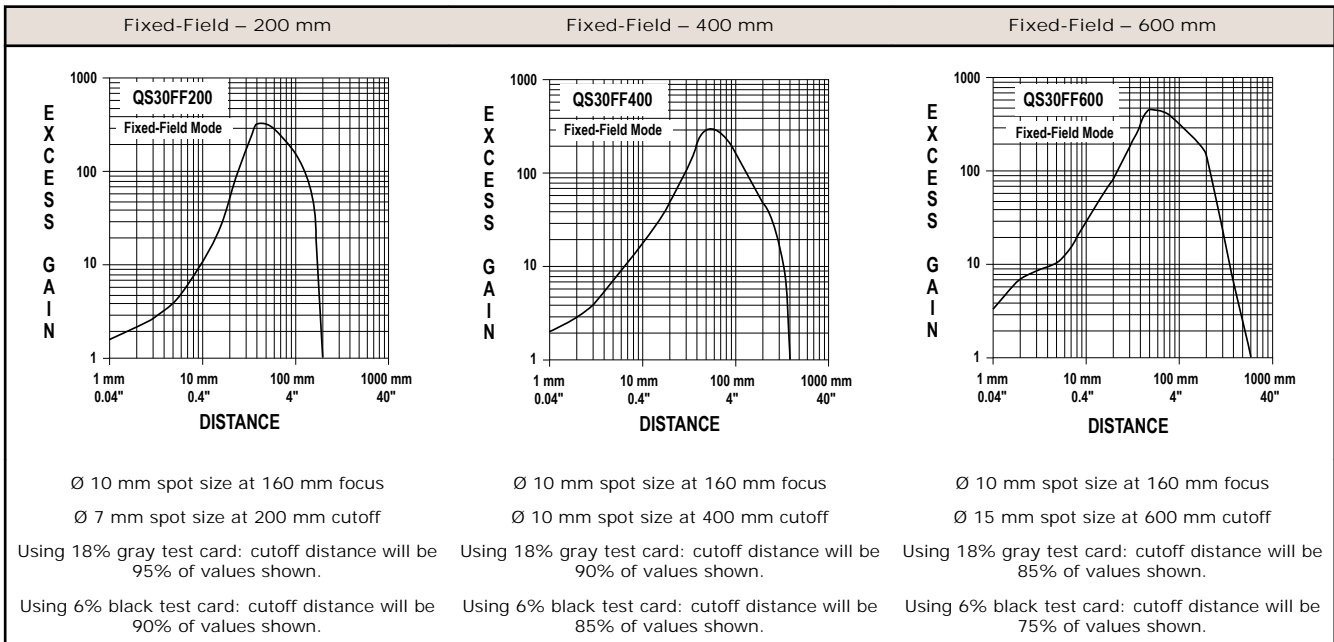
| Fixed-Field – 200 mm | Fixed-Field – 400 mm | Fixed-Field – 600 mm |
|---|---|---|

QS30FF200
Fixed-Field Mode
1000
100
10
1
EXCESS GAIN
1 mm 0.04"
10 mm 0.4"
100 mm 4"
1000 mm 40"
DISTANCE

Ø 10 mm spot size at 160 mm focus

Ø 7 mm spot size at 200 mm cutoff

Using 18% gray test card: cutoff distance will be 95% of values shown.

Using 6% black test card: cutoff distance will be 90% of values shown.

QS30FF400
Fixed-Field Mode
1000
100
10
1
EXCESS GAIN
1 mm 0.04"
10 mm 0.4"
100 mm 4"
1000 mm 40"
DISTANCE

Ø 10 mm spot size at 160 mm focus

Ø 10 mm spot size at 400 mm cutoff

Using 18% gray test card: cutoff distance will be 90% of values shown.

Using 6% black test card: cutoff distance will be 85% of values shown.

QS30FF600
Fixed-Field Mode
1000
100
10
1
EXCESS GAIN
1 mm 0.04"
10 mm 0.4"
100 mm 4"
1000 mm 40"
DISTANCE

Ø 10 mm spot size at 160 mm focus

Ø 15 mm spot size at 600 mm cutoff

Using 18% gray test card: cutoff distance will be 85% of values shown.

Using 6% black test card: cutoff distance will be 75% of values shown.